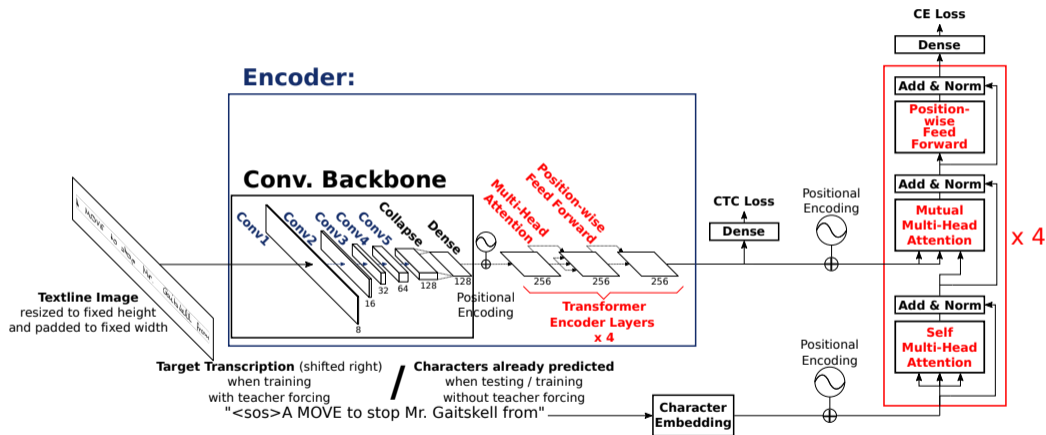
CE Loss

Dense

Encoder:

Add & Norm

Position-wise Feed Forward

Add & Norm

Mutual Multi-Head Attention

x 4

Add & Norm

Self Multi-Head Attention

Conv. Backbone

Conv1

Conv2

Conv3

Conv4

Conv5

Collapse

Dense

Multi-Head Attention

Position-wise Feed Forward

CTC Loss

Dense

Positional Encoding

8

16

32

64

128

128

256

256

256

Positional Encoding

Transformer Encoder Layers x 4

Textline Image resized to fixed height and padded to fixed width

A MOVE to stop Mr. Gaitskell from

Target Transcription (shifted right) when training with teacher forcing

/

Characters already predicted when testing / training without teacher forcing

"<sos>A MOVE to stop Mr. Gaitskell from"

Positional Encoding

Character Embedding